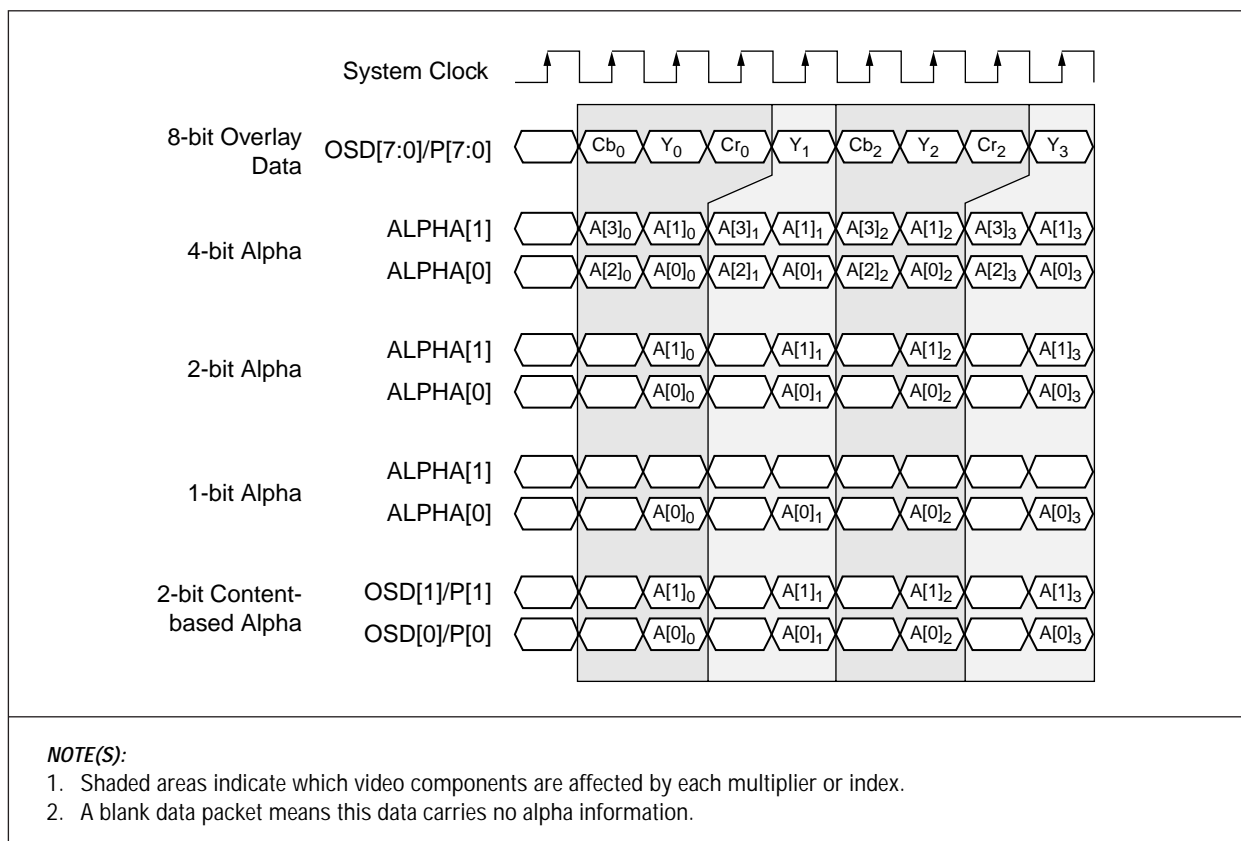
System Clock

8-bit Overlay Data OSD[7:0]/P[7:0] $Cb_0$ $Y_0$ $Cr_0$ $Y_1$ $Cb_2$ $Y_2$ $Cr_2$ $Y_3$

4-bit Alpha
ALPHA[1] $A[3]_0$ $A[1]_0$ $A[3]_1$ $A[1]_1$ $A[3]_2$ $A[1]_2$ $A[3]_3$ $A[1]_3$
ALPHA[0] $A[2]_0$ $A[0]_0$ $A[2]_1$ $A[0]_1$ $A[2]_2$ $A[0]_2$ $A[2]_3$ $A[0]_3$

2-bit Alpha
ALPHA[1] $A[1]_0$ $A[1]_1$ $A[1]_2$ $A[1]_3$
ALPHA[0] $A[0]_0$ $A[0]_1$ $A[0]_2$ $A[0]_3$

1-bit Alpha
ALPHA[1]
ALPHA[0] $A[0]_0$ $A[0]_1$ $A[0]_2$ $A[0]_3$

2-bit Content-based Alpha
OSD[1]/P[1] $A[1]_0$ $A[1]_1$ $A[1]_2$ $A[1]_3$
OSD[0]/P[0] $A[0]_0$ $A[0]_1$ $A[0]_2$ $A[0]_3$

NOTE(S):
1. Shaded areas indicate which video components are affected by each multiplier or index.
2. A blank data packet means this data carries no alpha information.